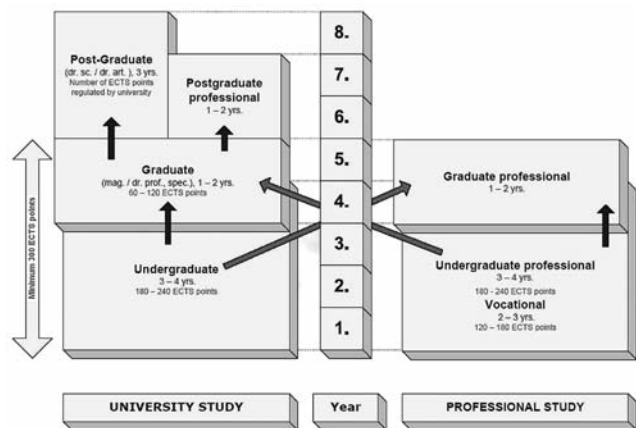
Post-Graduate
(dr. sc. / dr. art. ), 3 yrs.
Number of ECTS points regulated by university

Postgraduate professional
1 – 2 yrs.

Graduate
(mag. / dr. prof., spec.), 1 – 2 yrs.
60 – 120 ECTS points

Undergraduate
3 – 4 yrs.
180 – 240 ECTS points

Minimum 300 ECTS points

8.
7.
6.
5.
4.
3.
2.
1.

Graduate professional
1 – 2 yrs.

Undergraduate professional
3 – 4 yrs.
180 - 240 ECTS points

Vocational
2 – 3 yrs.
120 – 180 ECTS points

UNIVERSITY STUDY

Year

PROFESSIONAL STUDY